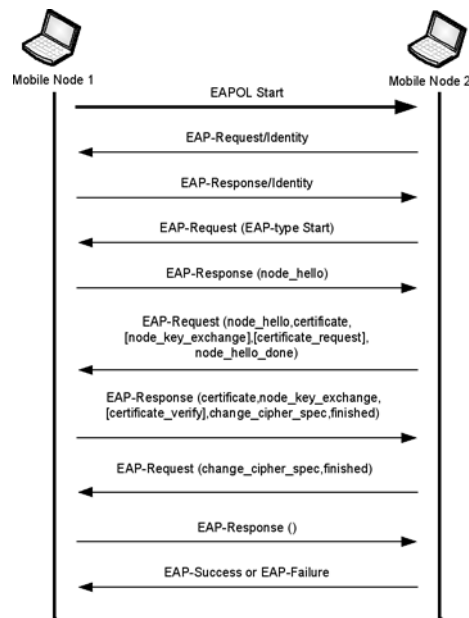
Mobile Node 1

Mobile Node 2

EAPOL Start

EAP-Request/Identity

EAP-Response/Identity

EAP-Request (EAP-type Start)

EAP-Response (node_hello)

EAP-Request (node_hello,certificate, [node_key_exchange],[certificate_request], node_hello_done)

EAP-Response (certificate,node_key_exchange, [certificate_verify],change_cipher_spec,finished)

EAP-Request (change_cipher_spec,finished)

EAP-Response ()

EAP-Success or EAP-Failure